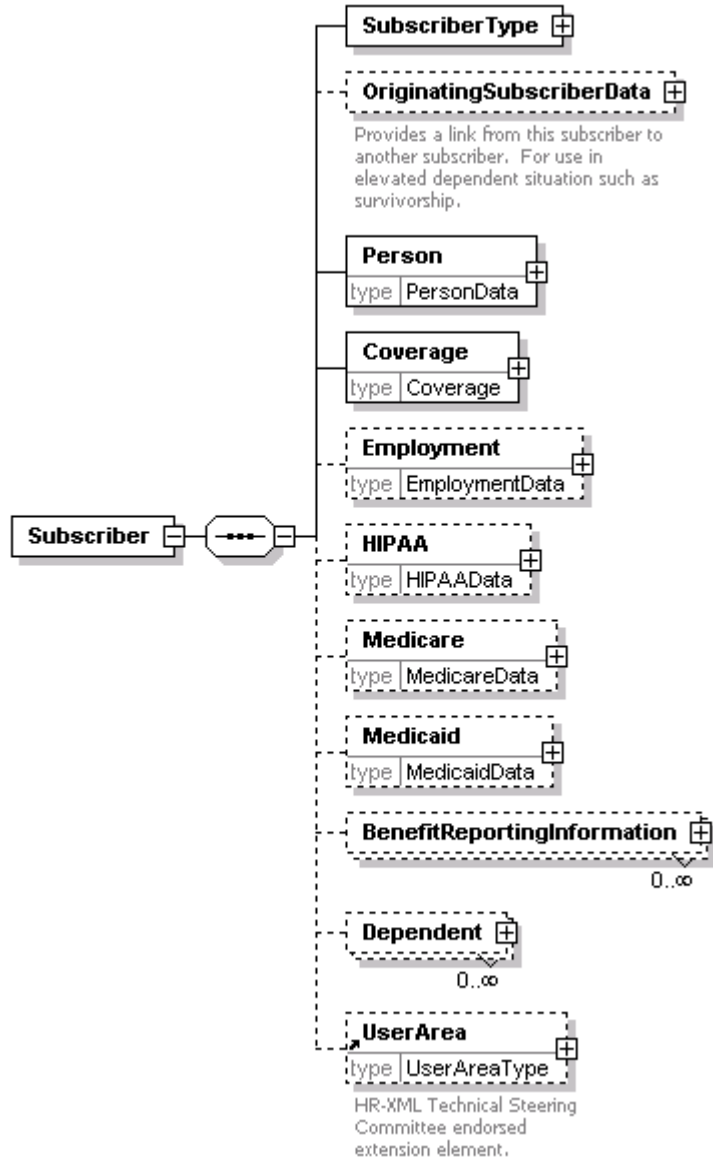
Subscriber

SubscriberType

OriginatingSubscriberData

Provides a link from this subscriber to another subscriber. For use in elevated dependent situation such as survivorship.

Person
type PersonData

Coverage
type Coverage

Employment
type EmploymentData

HIPAA
type HIPAAData

Medicare
type MedicareData

Medicaid
type MedicaidData

BenefitReportingInformation
0..∞

Dependent
0..∞

UserArea
type UserAreaType

HR-XML Technical Steering Committee endorsed extension element.